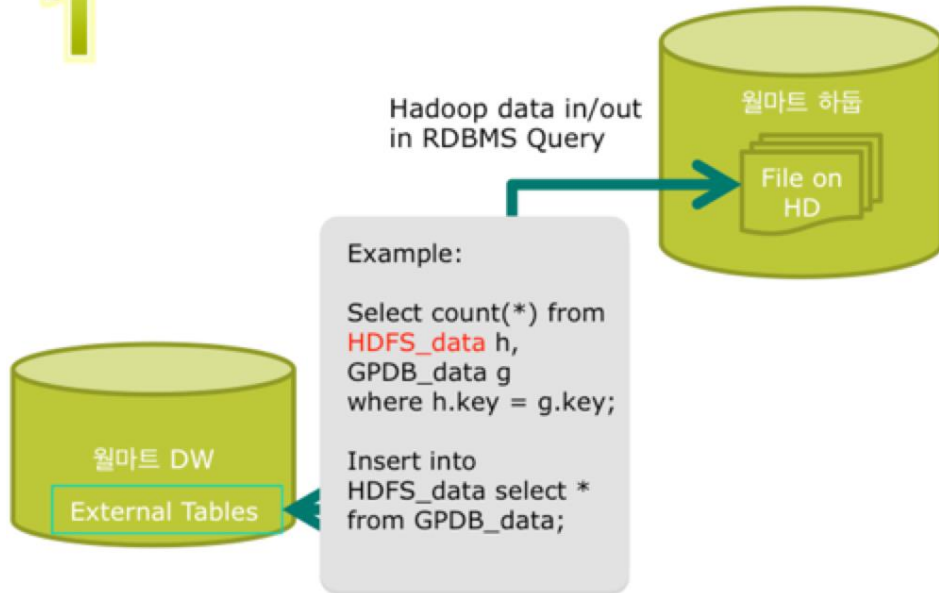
1

Hadoop data in/out in RDBMS Query

월마트 하둡

File on HD

Example:

Select count(*) from HDFS_data h, GPDB_data g where h.key = g.key;

Insert into HDFS_data select * from GPDB_data;

월마트 DW

External Tables